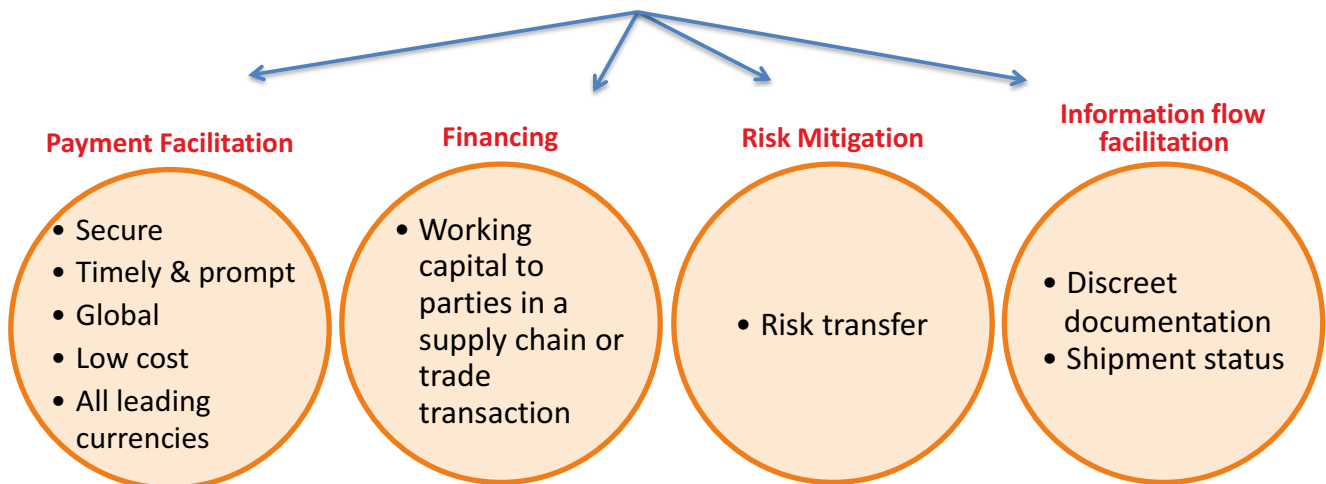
Payment Facilitation

- Secure
- Timely & prompt
- Global
- Low cost
- All leading currencies

Financing

- Working capital to parties in a supply chain or trade transaction

Risk Mitigation

- Risk transfer

Information flow facilitation

- Discreet documentation
- Shipment status